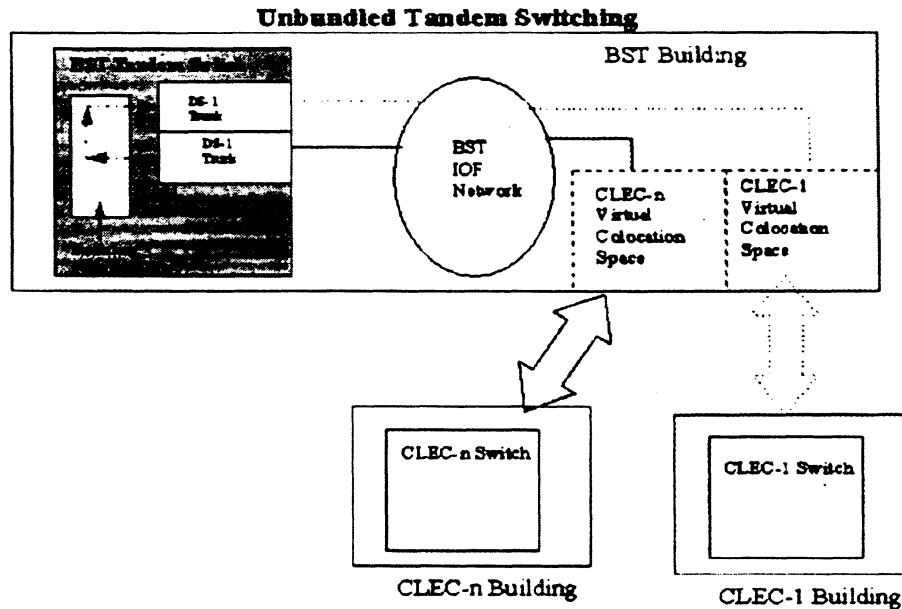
Unbundled Tandem Switching

BST Building

BST Tandem Switch

DS-1 Trunk

DS-1 Trunk

BST IOF Network

CLEC-n Virtual Colocation Space

CLEC-1 Virtual Colocation Space

CLEC-n Switch

CLEC-n Building

CLEC-1 Switch

CLEC-1 Building